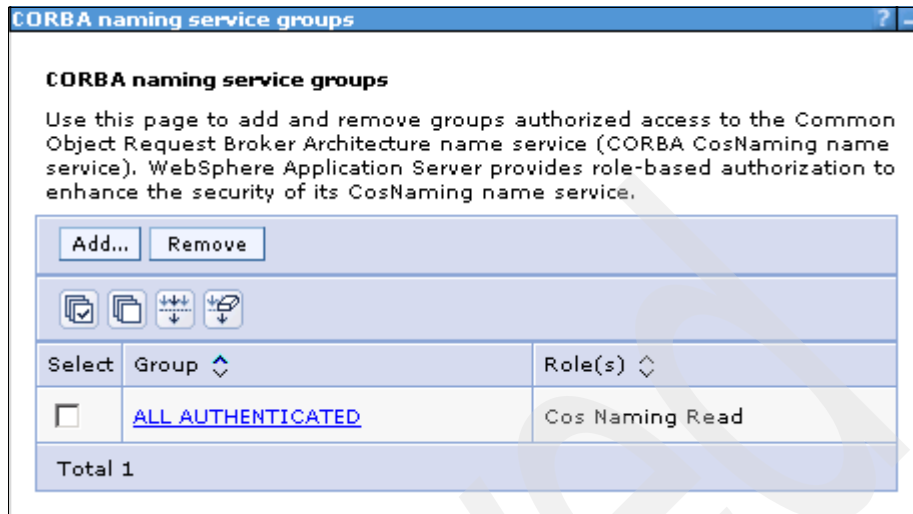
CORBA naming service groups ?

CORBA naming service groups

Use this page to add and remove groups authorized access to the Common Object Request Broker Architecture name service (CORBA CosNaming name service). WebSphere Application Server provides role-based authorization to enhance the security of its CosNaming name service.

Add... Remove

| Select | Group | Role(s) |
|---|---|---|
| ☐ | ALL AUTHENTICATED | Cos Naming Read |
| Total 1 | | |